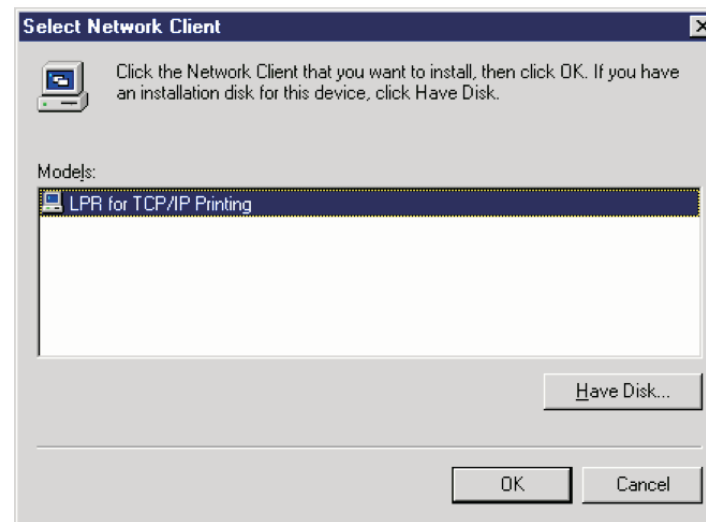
Select Network Client

Click the Network Client that you want to install, then click OK. If you have an installation disk for this device, click Have Disk.

Models:

LPR for TCP/IP Printing

Have Disk...

OK

Cancel